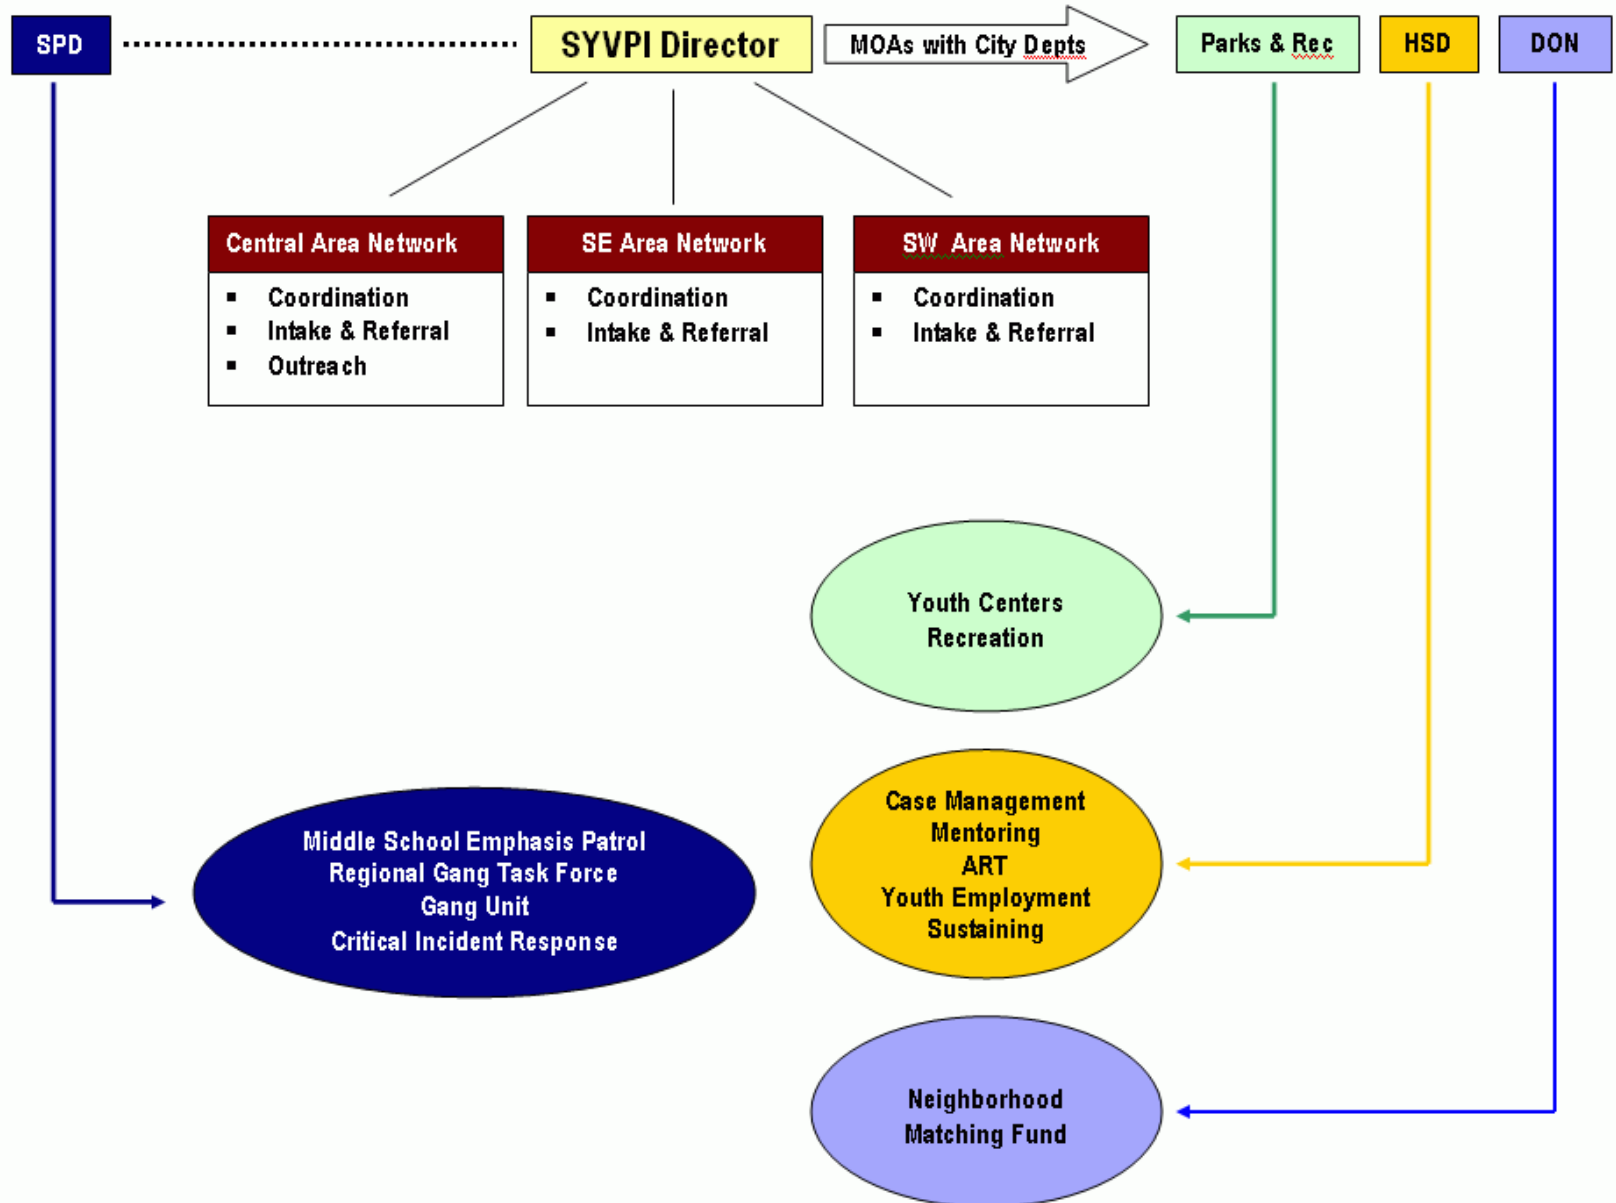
SPD

SYVPI Director

MOAs with City Depts

Parks & Rec

HSD

DON

Central Area Network
- Coordination
- Intake & Referral
- Outreach

SE Area Network
- Coordination
- Intake & Referral

SW Area Network
- Coordination
- Intake & Referral

Youth Centers
Recreation

Middle School Emphasis Patrol
Regional Gang Task Force
Gang Unit
Critical Incident Response

Case Management
Mentoring
ART
Youth Employment
Sustaining

Neighborhood
Matching Fund